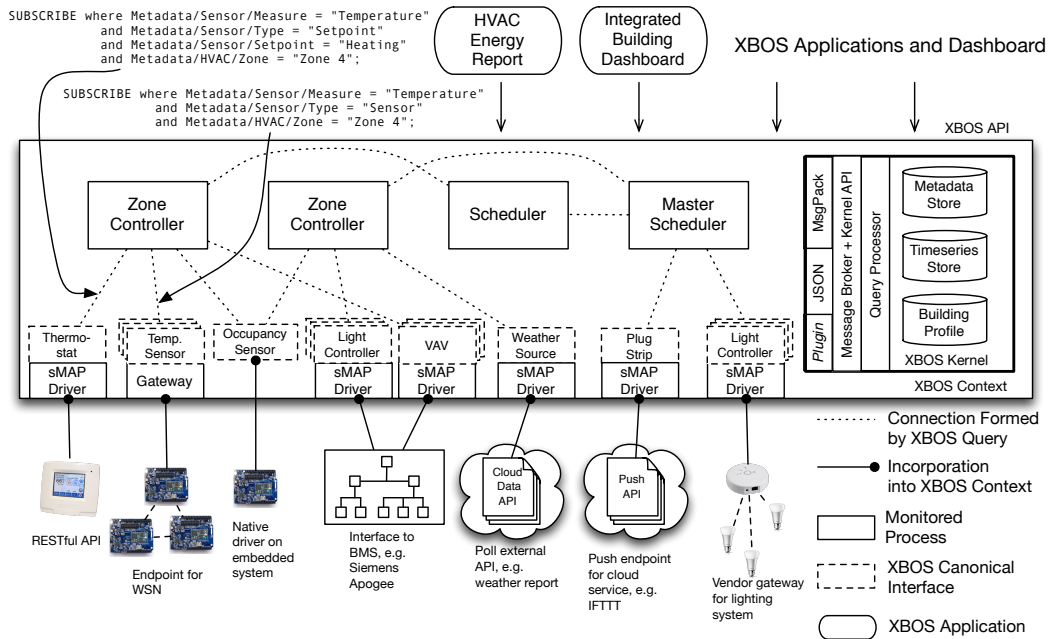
SUBSCRIBE where Metadata/Sensor/Measure = "Temperature"
and Metadata/Sensor/Type = "Setpoint"
and Metadata/Sensor/Setpoint = "Heating"
and Metadata/HVAC/Zone = "Zone 4";

SUBSCRIBE where Metadata/Sensor/Measure = "Temperature"
and Metadata/Sensor/Type = "Sensor"
and Metadata/HVAC/Zone = "Zone 4";

HVAC Energy Report

Integrated Building Dashboard

XBOS Applications and Dashboard

XBOS API

Zone Controller

Zone Controller

Scheduler

Master Scheduler

MsgPack

JSON

Plugin

Message Broker + Kernel API

Query Processor

Metadata Store

Timeseries Store

Building Profile

XBOS Kernel

Thermostat

sMAP Driver

Temp. Sensor

Gateway

Occupancy Sensor

Light Controller

sMAP Driver

VAV

sMAP Driver

Weather Source

sMAP Driver

Plug Strip

sMAP Driver

Light Controller

sMAP Driver

XBOS Context

RESTful API

Endpoint for WSN

Native driver on embedded system

Interface to BMS, e.g. Siemens Apogee

Cloud Data API

Poll external API, e.g. weather report

Push API

Push endpoint for cloud service, e.g. IFTTT

Vendor gateway for lighting system

Connection Formed by XBOS Query

Incorporation into XBOS Context

Monitored Process

XBOS Canonical Interface

XBOS Application